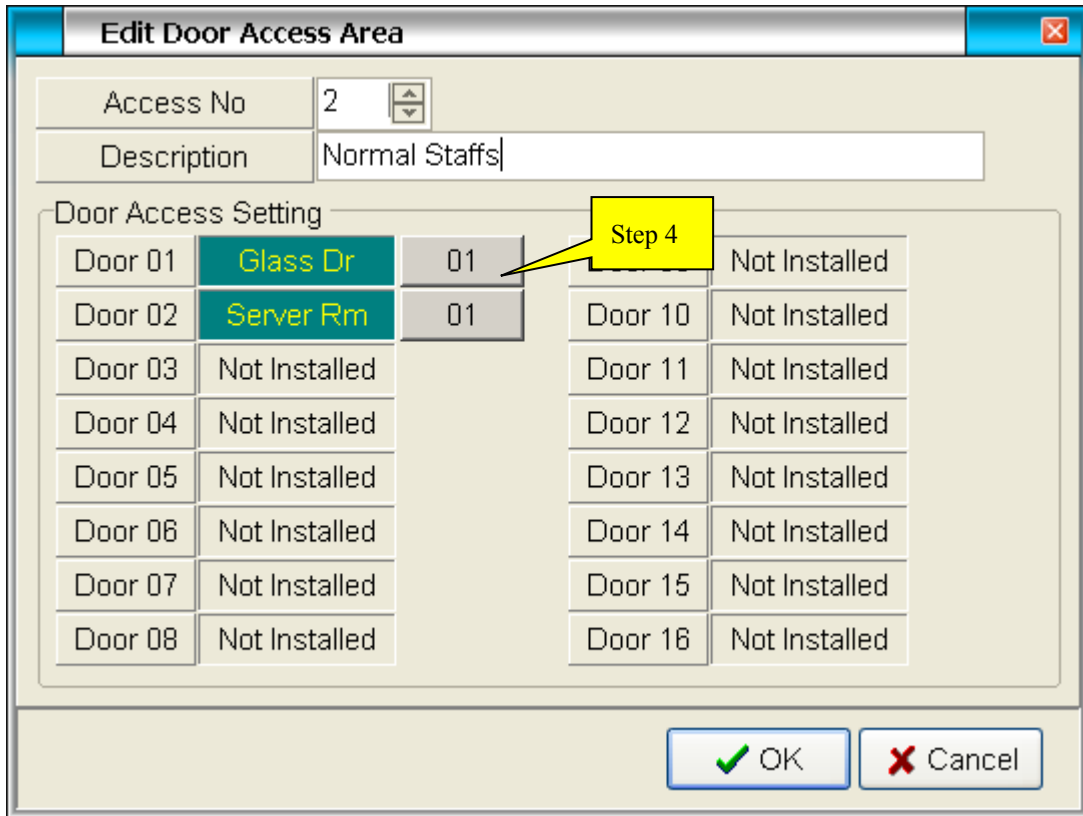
Edit Door Access Area

Access No 2

Description Normal Staffs

Door Access Setting

Step 4

| | | | | |
|---|---|---|---|---|
| Door 01 | Glass Dr | 01 | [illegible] | Not Installed |
| Door 02 | Server Rm | 01 | Door 10 | Not Installed |
| Door 03 | Not Installed | | Door 11 | Not Installed |
| Door 04 | Not Installed | | Door 12 | Not Installed |
| Door 05 | Not Installed | | Door 13 | Not Installed |
| Door 06 | Not Installed | | Door 14 | Not Installed |
| Door 07 | Not Installed | | Door 15 | Not Installed |
| Door 08 | Not Installed | | Door 16 | Not Installed |

OK Cancel